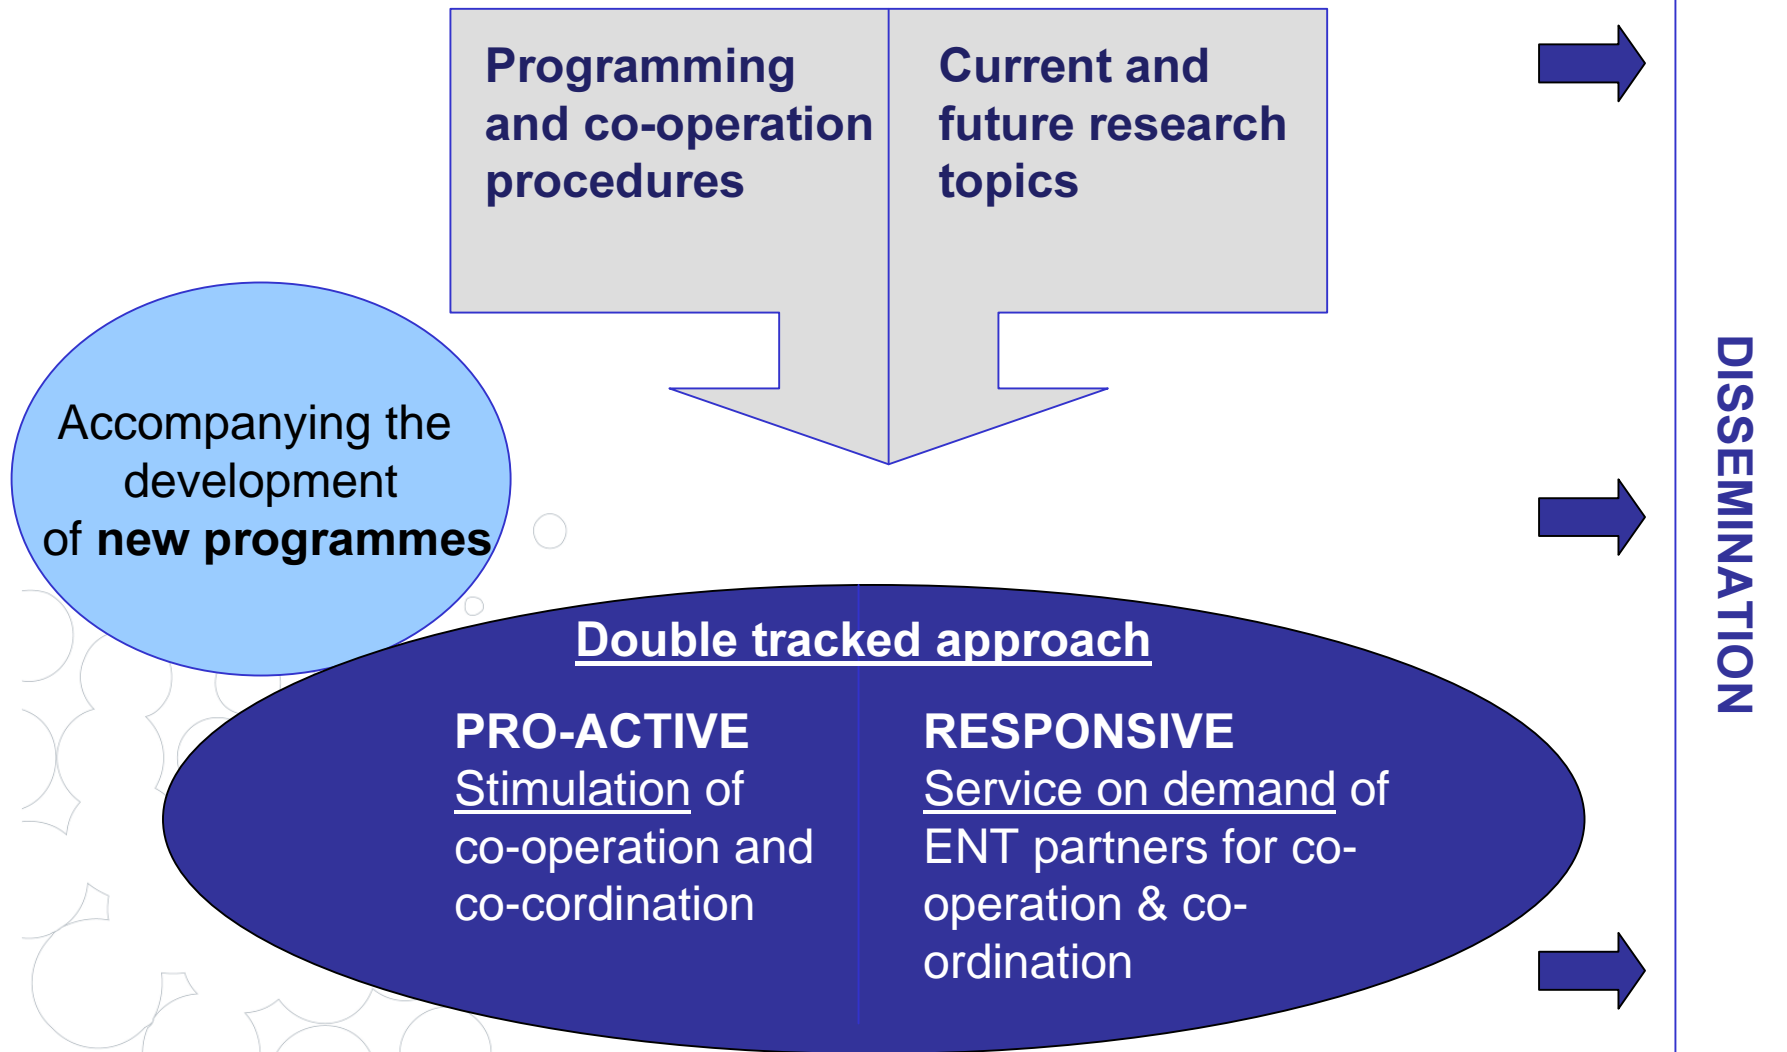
Programming and co-operation procedures

Current and future research topics

Accompanying the development of **new programmes**

Double tracked approach

PRO-ACTIVE
Stimulation of co-operation and co-cordination

RESPONSIVE
Service on demand of ENT partners for co-operation & co-ordination

DISSEMINATION